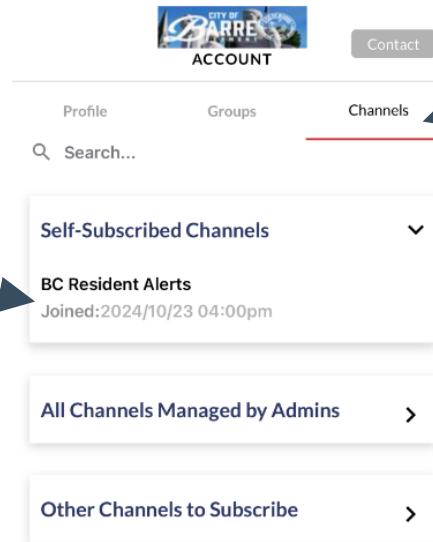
CITY OF BARRE

ACCOUNT

Contact

Profile

Groups

Channels

Search...

Self-Subscribed Channels

BC Resident Alerts

Joined:2024/10/23 04:00pm

All Channels Managed by Admins

Other Channels to Subscribe